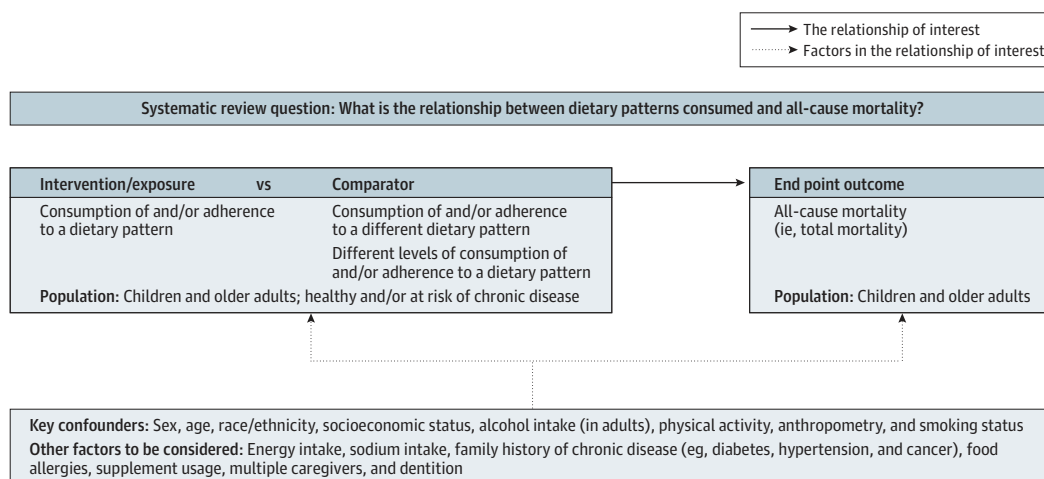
The relationship of interest
Factors in the relationship of interest

Systematic review question: What is the relationship between dietary patterns consumed and all-cause mortality?

Intervention/exposure vs Comparator

Consumption of and/or adherence to a dietary pattern

Consumption of and/or adherence to a different dietary pattern

Different levels of consumption of and/or adherence to a dietary pattern

Population: Children and older adults; healthy and/or at risk of chronic disease

End point outcome

All-cause mortality (ie, total mortality)

Population: Children and older adults

Key confounders: Sex, age, race/ethnicity, socioeconomic status, alcohol intake (in adults), physical activity, anthropometry, and smoking status

Other factors to be considered: Energy intake, sodium intake, family history of chronic disease (eg, diabetes, hypertension, and cancer), food allergies, supplement usage, multiple caregivers, and dentition